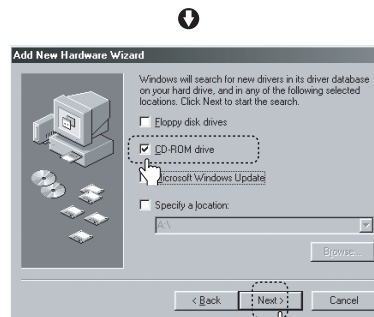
Add New Hardware Wizard

Windows will search for new drivers in its driver database on your hard drive, and in any of the following selected locations. Click Next to start the search.

Floppy disk drives

CD-ROM drive

Microsoft Windows Update

Specify a location:

A:\

Browse...

< Back

Next >

Cancel